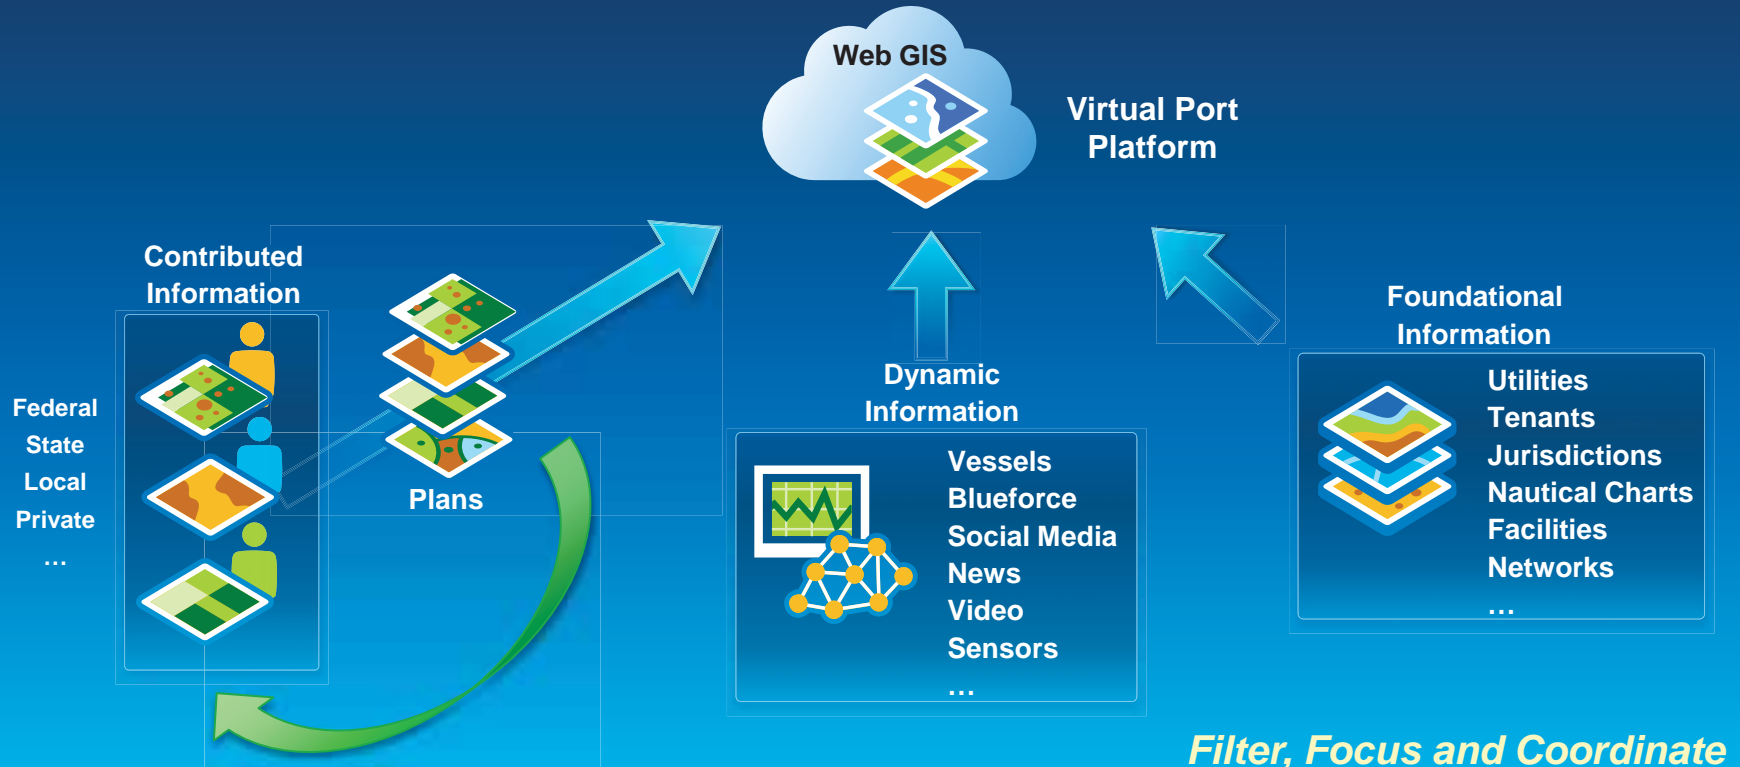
Web GIS

Virtual Port Platform

Contributed Information

Federal
State
Local
Private
...

Plans

Dynamic Information

Vessels
Blueforce
Social Media
News
Video
Sensors
...

Foundational Information

Utilities
Tenants
Jurisdictions
Nautical Charts
Facilities
Networks
...

Filter, Focus and Coordinate